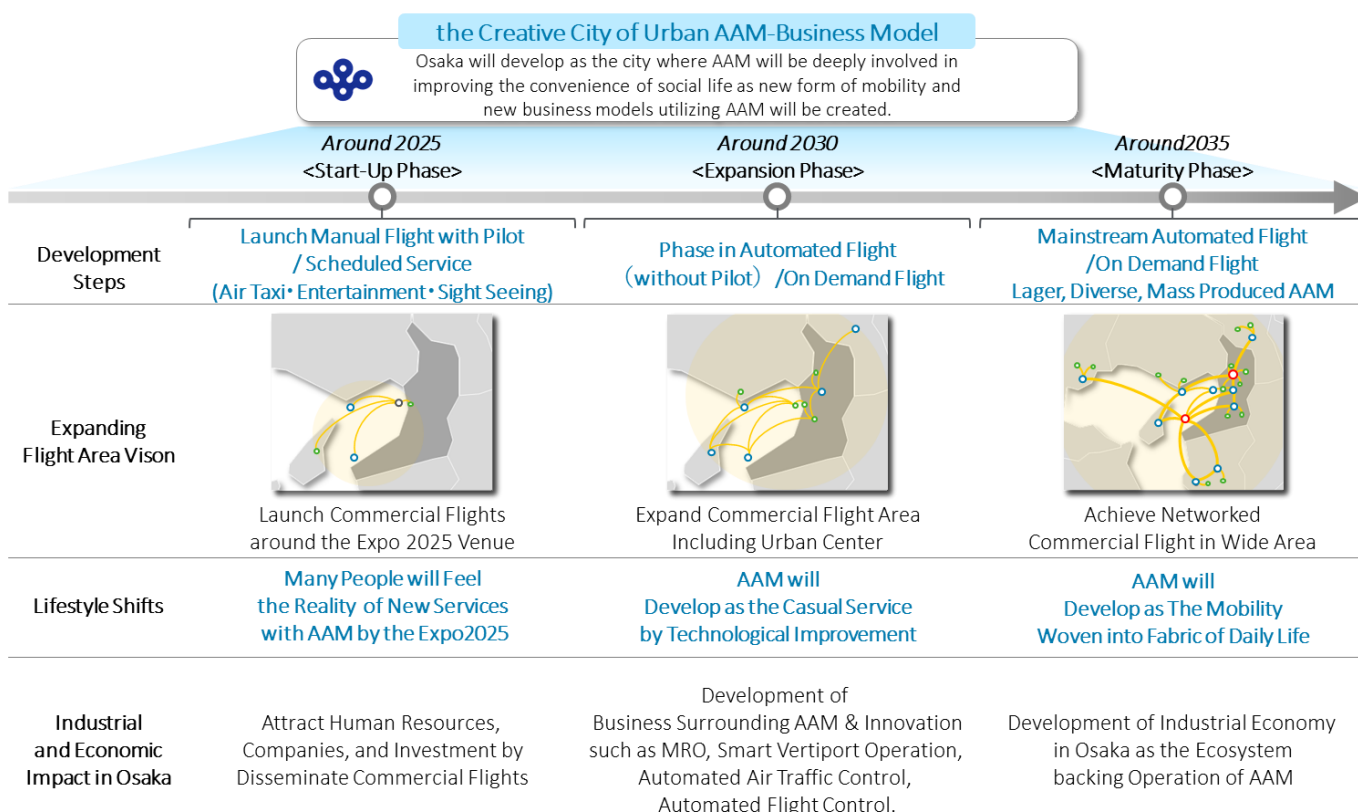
the Creative City of Urban AAM-Business Model

Osaka will develop as the city where AAM will be deeply involved in improving the convenience of social life as new form of mobility and new business models utilizing AAM will be created.

Around 2025
<Start-Up Phase>

Around 2030
<Expansion Phase>

Around2035
<Maturity Phase>

| | | | |
|---|---|---|---|
| Development Steps | Launch Manual Flight with Pilot / Scheduled Service (Air Taxi・Entertainment・Sight Seeing) | Phase in Automated Flight （without Pilot） /On Demand Flight | Mainstream Automated Flight /On Demand Flight Lager, Diverse, Mass Produced AAM |
| Expanding Flight Area Vison | Launch Commercial Flights around the Expo 2025 Venue | Expand Commercial Flight Area Including Urban Center | Achieve Networked Commercial Flight in Wide Area |
| Lifestyle Shifts | Many People will Feel the Reality of New Services with AAM by the Expo2025 | AAM will Develop as the Casual Service by Technological Improvement | AAM will Develop as The Mobility Woven into Fabric of Daily Life |
| Industrial and Economic Impact in Osaka | Attract Human Resources, Companies, and Investment by Disseminate Commercial Flights | Development of Business Surrounding AAM & Innovation such as MRO, Smart Vertiport Operation, Automated Air Traffic Control, Automated Flight Control. | Development of Industrial Economy in Osaka as the Ecosystem backing Operation of AAM |